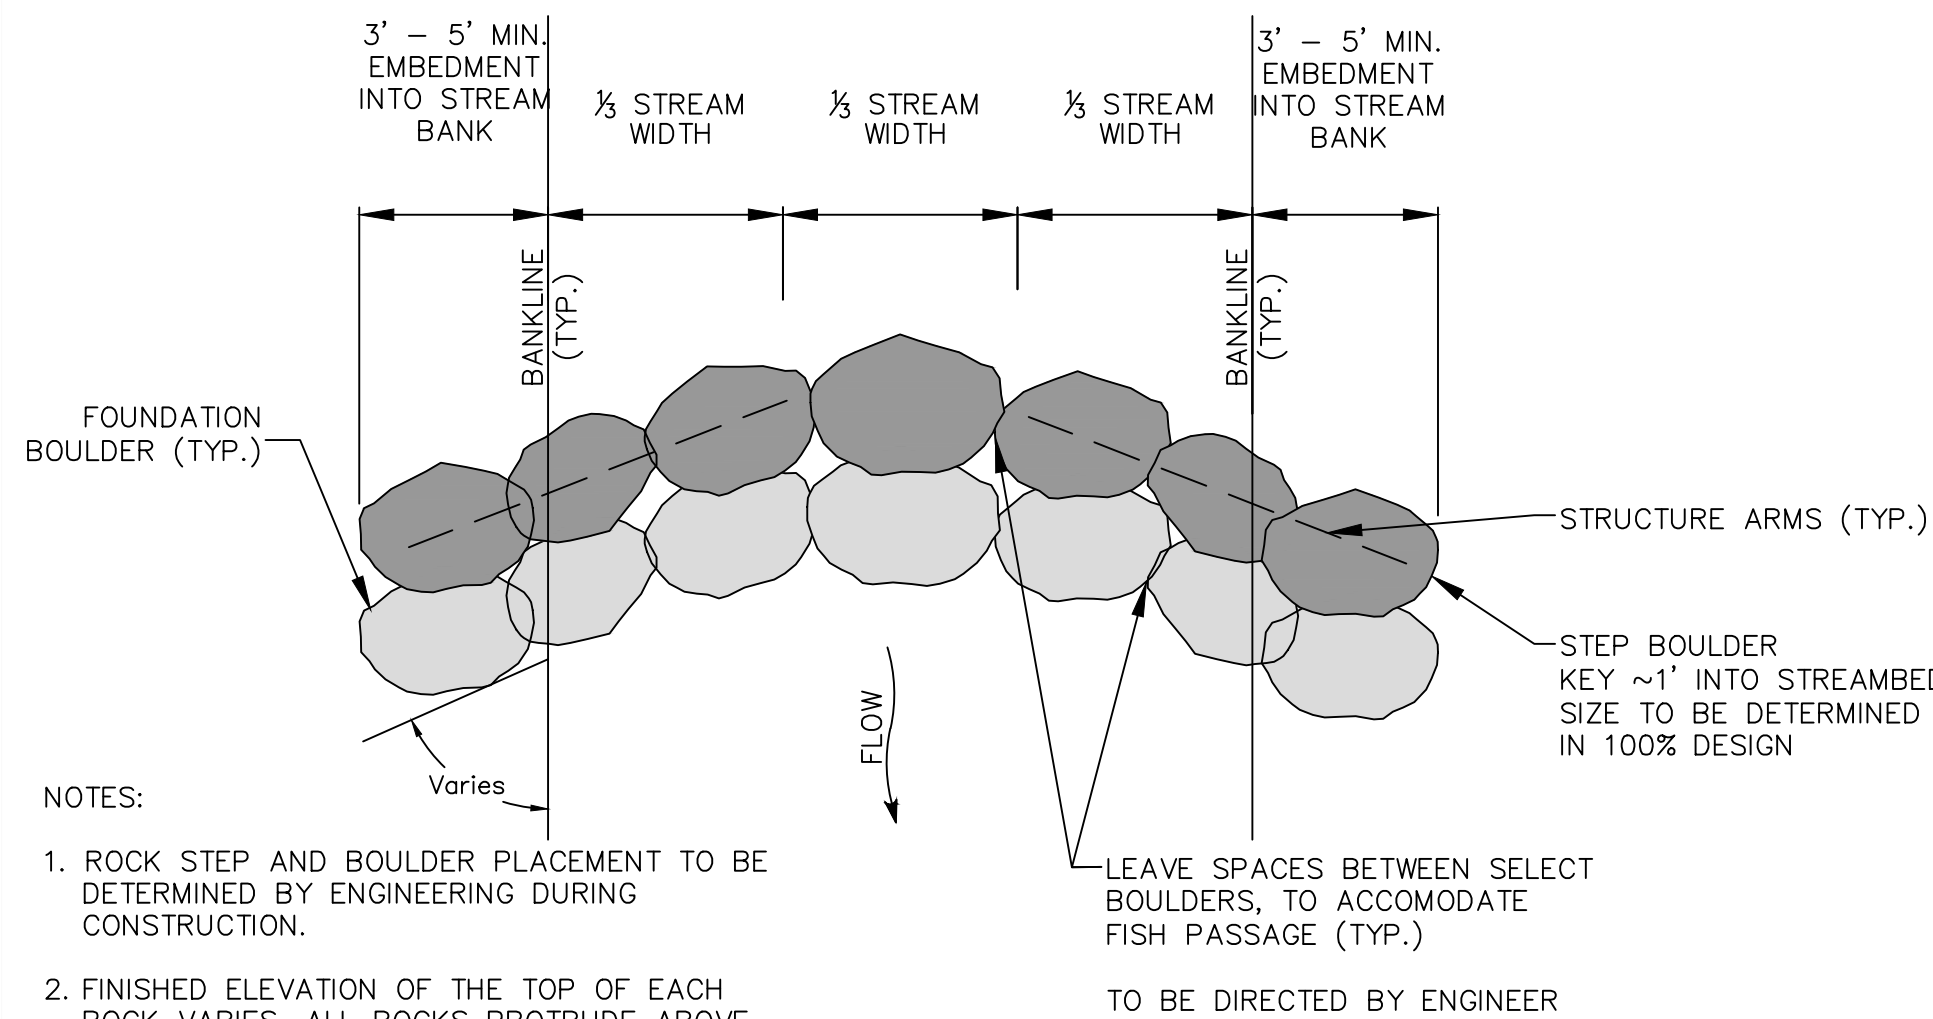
3' – 5' MIN. EMBEDMENT INTO STREAM BANK

⅓ STREAM WIDTH

⅓ STREAM WIDTH

⅓ STREAM WIDTH

3' – 5' MIN. EMBEDMENT INTO STREAM BANK

BANKLINE (TYP.)

BANKLINE (TYP.)

FOUNDATION BOULDER (TYP.)

STRUCTURE ARMS (TYP.)

STEP BOULDER KEY ~1' INTO STREAMBE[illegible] SIZE TO BE DETERMINED IN 100% DESIGN

FLOW

Varies

NOTES:

1. ROCK STEP AND BOULDER PLACEMENT TO BE DETERMINED BY ENGINEERING DURING CONSTRUCTION.

2. FINISHED ELEVATION OF THE TOP OF EACH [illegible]

LEAVE SPACES BETWEEN SELECT BOULDERS, TO ACCOMODATE FISH PASSAGE (TYP.)

TO BE DIRECTED BY ENGINEER